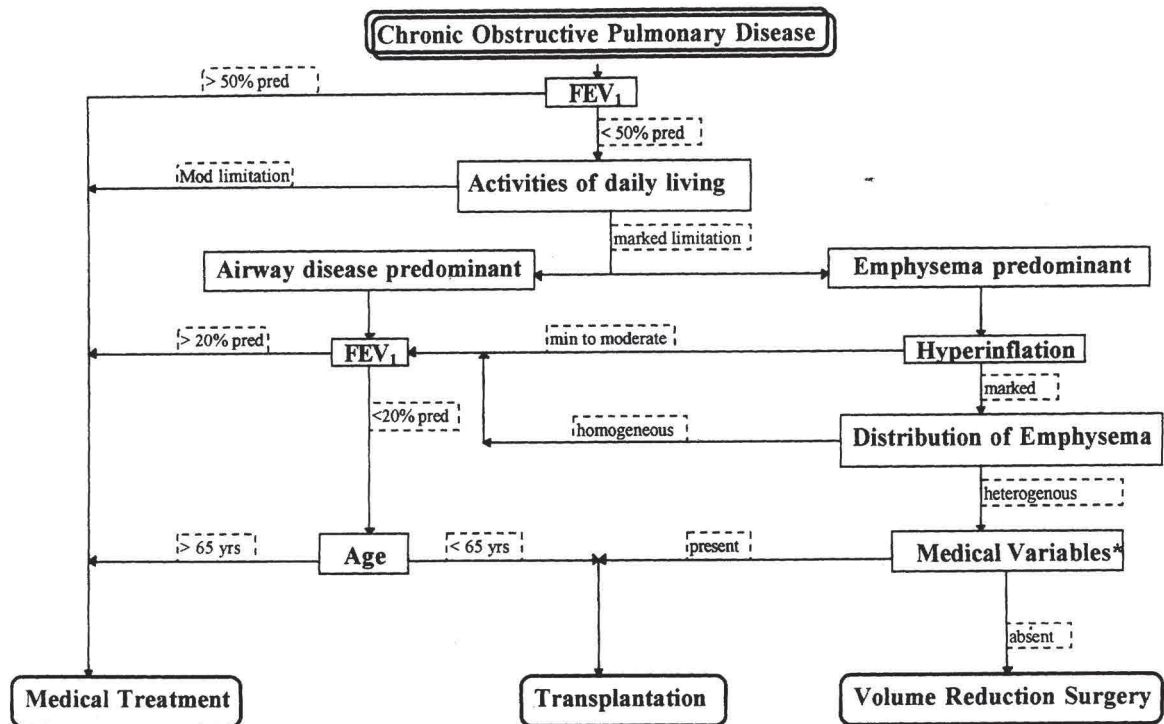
Chronic Obstructive Pulmonary Disease

> 50% pred

FEV$_1$

< 50% pred

Mod limitation

Activities of daily living

marked limitation

Airway disease predominant

Emphysema predominant

> 20% pred

FEV$_1$

min to moderate

Hyperinflation

marked

<20% pred

homogeneous

Distribution of Emphysema

heterogenous

> 65 yrs

Age

< 65 yrs

present

Medical Variables*

absent

Medical Treatment

Transplantation

Volume Reduction Surgery